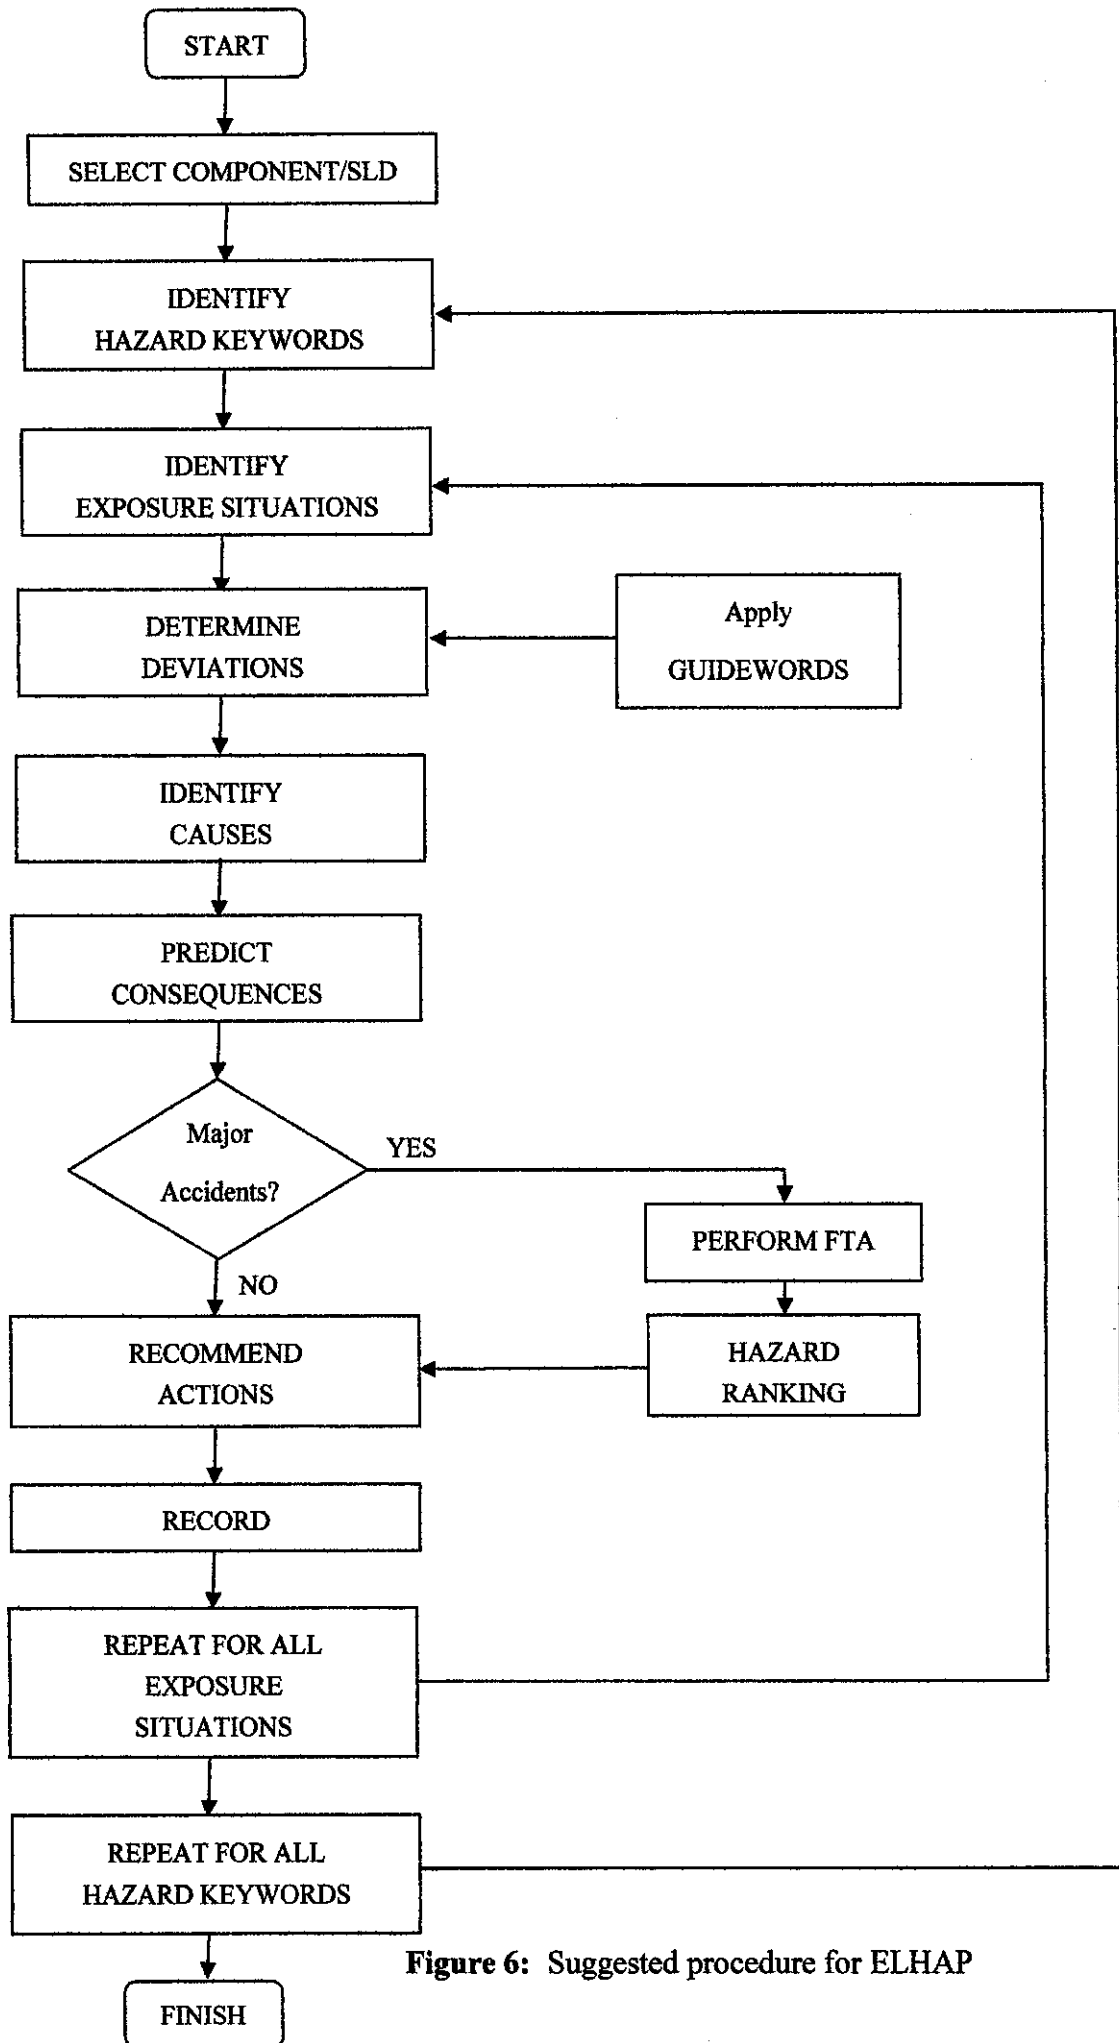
START

SELECT COMPONENT/SLD

IDENTIFY HAZARD KEYWORDS

IDENTIFY EXPOSURE SITUATIONS

DETERMINE DEVIATIONS

Apply GUIDEWORDS

IDENTIFY CAUSES

PREDICT CONSEQUENCES

Major Accidents?

YES

PERFORM FTA

HAZARD RANKING

NO

RECOMMEND ACTIONS

RECORD

REPEAT FOR ALL EXPOSURE SITUATIONS

REPEAT FOR ALL HAZARD KEYWORDS

FINISH

**Figure 6:** Suggested procedure for ELHAP